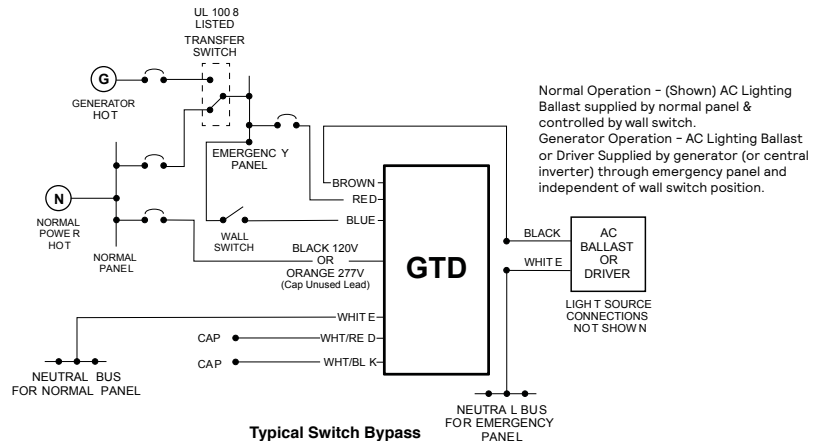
UL 100 8
LISTED
TRANSFER
SWITCH

G
GENERATOR
HOT

N
NORMAL
POWE R
HOT

NORMAL
PANEL

EMERGENC Y
PANEL

WALL
SWITCH

Normal Operation – (Shown) AC Lighting Ballast supplied by normal panel & controlled by wall switch.
Generator Operation – AC Lighting Ballast or Driver Supplied by generator (or central inverter) through emergency panel and independent of wall switch position.

BROWN
RED
BLUE
BLACK 120V
OR
ORANGE 277V
(Cap Unused Lead)

GTD

BLACK
WHIT E

AC
BALLAST
OR
DRIVER

LIGH T SOURCE
CONNECTIONS
NOT SHOW N

WHIT E
CAP
WHT/RE D
CAP
WHT/BL K

NEUTRAL BUS
FOR NORMAL PANEL

NEUTRA L BUS
FOR EMERGENCY
PANEL

Typical Switch Bypass